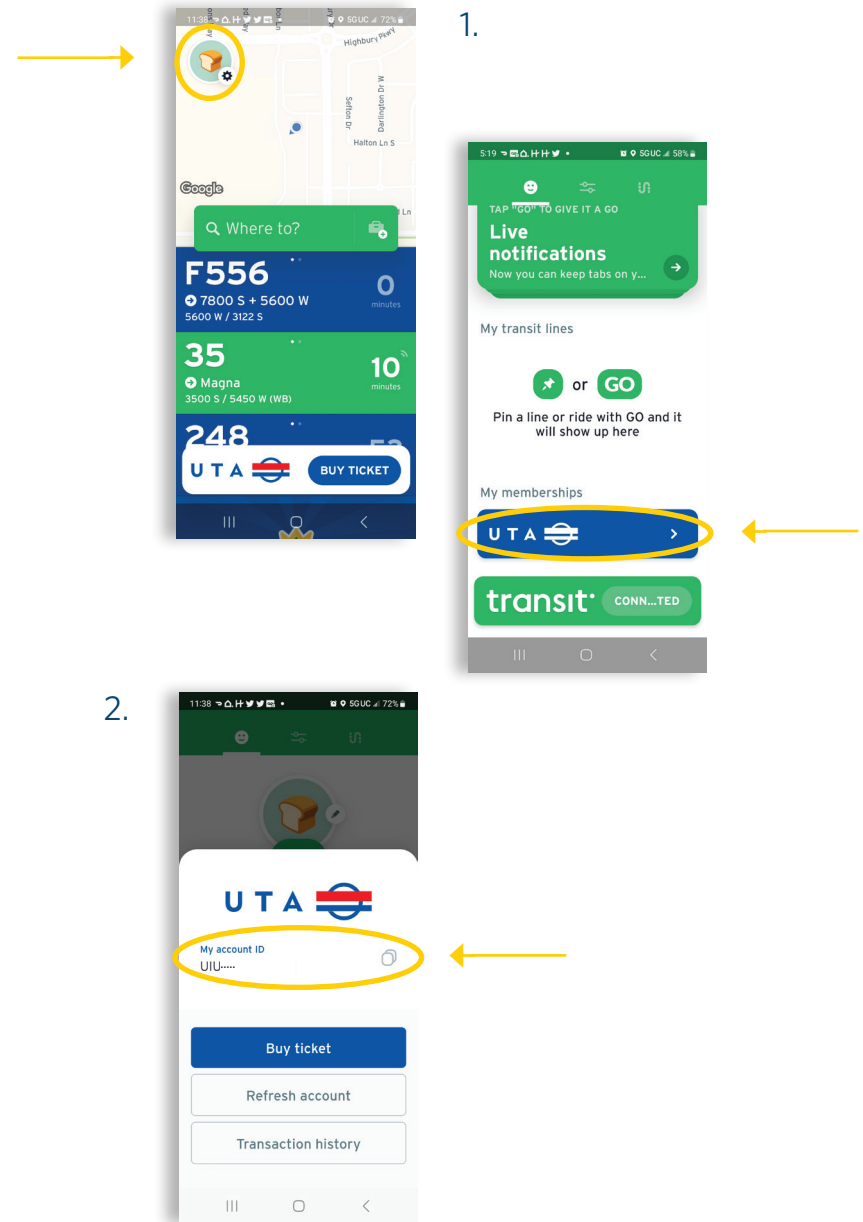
1.

11:38 72%

Highbury Pkwy

Sefton Dr

Darlington Dr W

Halton Ln S

Google

Where to?

F556
7800 S + 5600 W
5600 W / 3122 S
0
minutes

35
Magna
3500 S / 5450 W (WB)
10
minutes

248

U T A

BUY TICKET

5:19 5G UC 58%

TAP "GO" TO GIVE IT A GO

Live notifications
Now you can keep tabs on y...

My transit lines

or GO

Pin a line or ride with GO and it will show up here

My memberships

U T A

transit

CONN...TED

2.

11:38 5G UC 72%

U T A

My account ID
UIU·····

Buy ticket

Refresh account

Transaction history